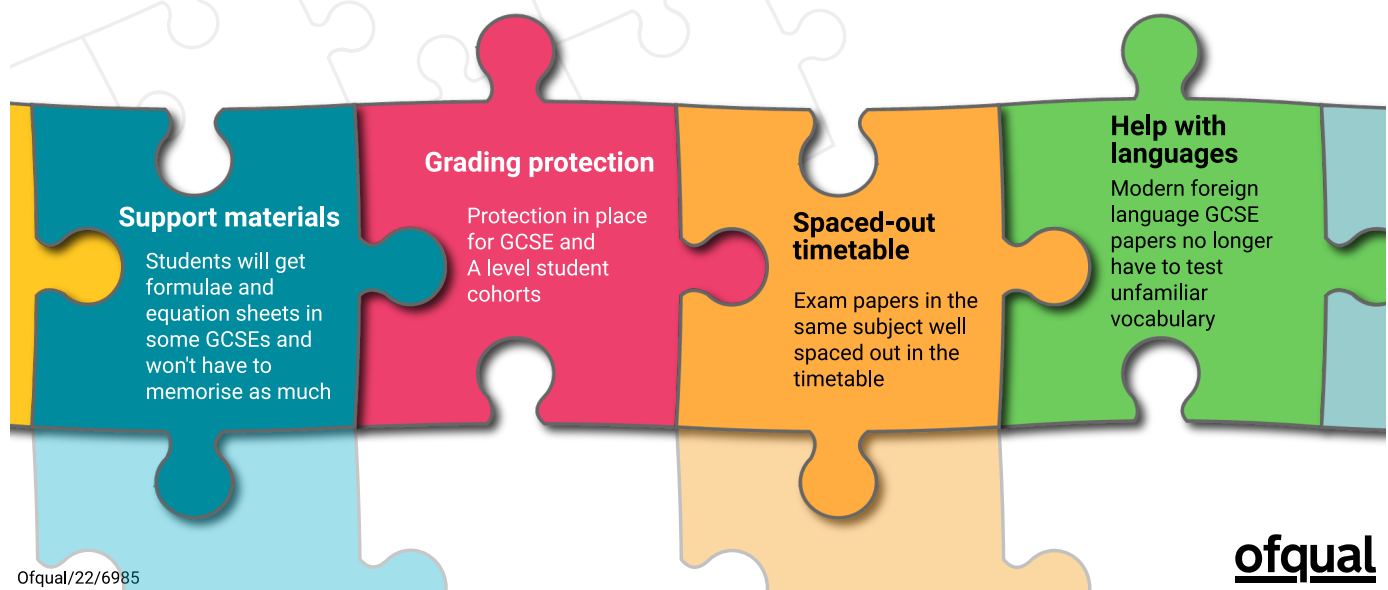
Support materials

Students will get formulae and equation sheets in some GCSEs and won't have to memorise as much

Grading protection

Protection in place for GCSE and A level student cohorts

Spaced-out timetable

Exam papers in the same subject well spaced out in the timetable

Help with languages

Modern foreign language GCSE papers no longer have to test unfamiliar vocabulary

Ofqual/22/6985

ofqual